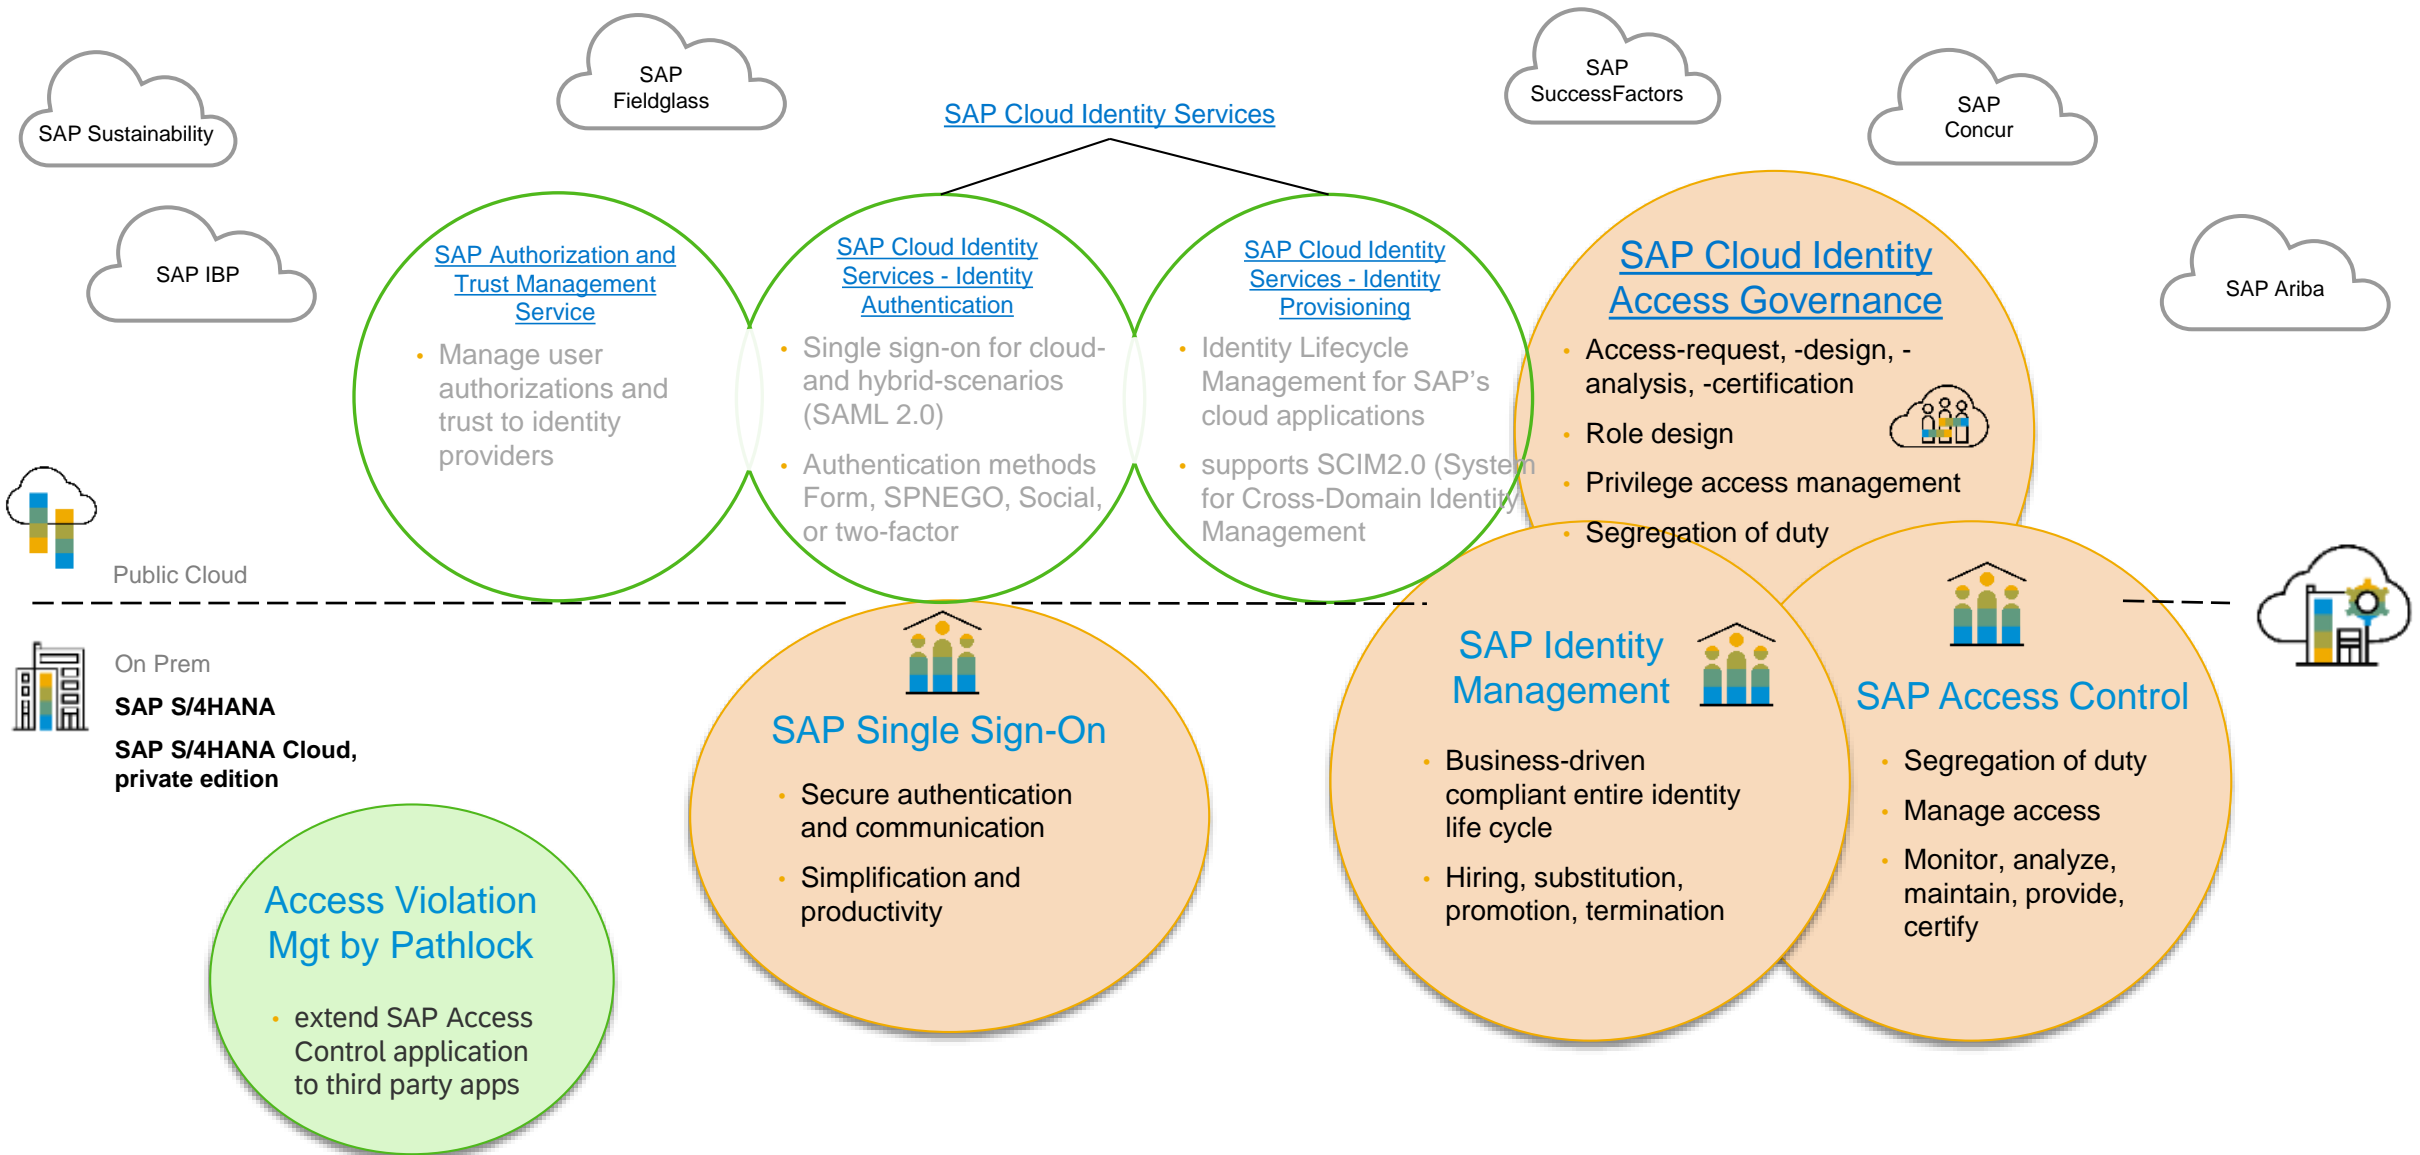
SAP Sustainability

SAP Fieldglass

SAP Cloud Identity Services

SAP SuccessFactors

SAP Concur

SAP IBP

SAP Ariba

SAP Authorization and Trust Management Service

- Manage user authorizations and trust to identity providers

SAP Cloud Identity Services - Identity Authentication

- Single sign-on for cloud- and hybrid-scenarios (SAML 2.0)
- Authentication methods Form, SPNEGO, Social, or two-factor

SAP Cloud Identity Services - Identity Provisioning

- Identity Lifecycle Management for SAP's cloud applications
- supports SCIM2.0 (System for Cross-Domain Identity Management

SAP Cloud Identity Access Governance

- Access-request, -design, -analysis, -certification
- Role design
- Privilege access management
- Segregation of duty

Public Cloud

On Prem

SAP S/4HANA

SAP S/4HANA Cloud, private edition

SAP Single Sign-On

- Secure authentication and communication
- Simplification and productivity

SAP Identity Management

- Business-driven compliant entire identity life cycle
- Hiring, substitution, promotion, termination

SAP Access Control

- Segregation of duty
- Manage access
- Monitor, analyze, maintain, provide, certify

Access Violation Mgt by Pathlock

- extend SAP Access Control application to third party apps